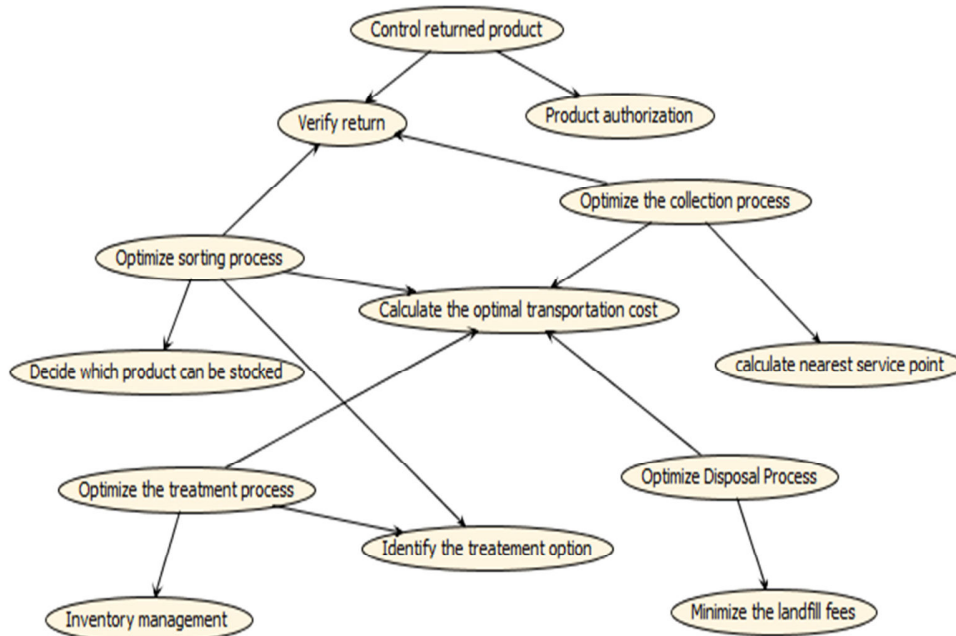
Control returned product

Verify return

Product authorization

Optimize the collection process

Optimize sorting process

Calculate the optimal transportation cost

Decide which product can be stocked

calculate nearest service point

Optimize the treatment process

Optimize Disposal Process

Identify the treatement option

Inventory management

Minimize the landfill fees